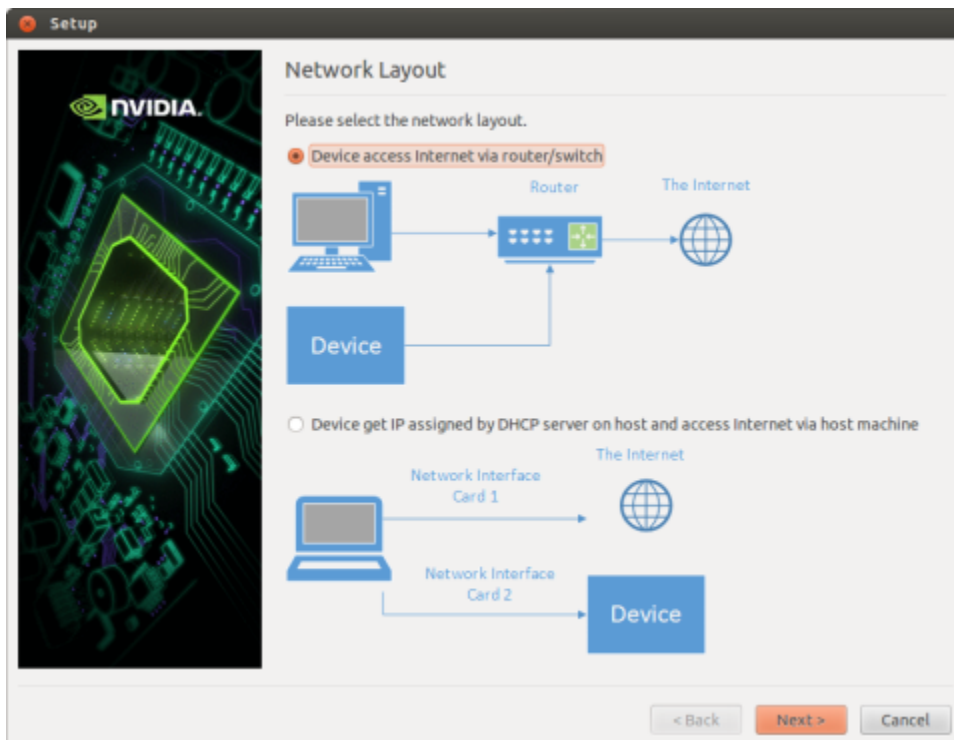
Setup

NVIDIA.

Network Layout

Please select the network layout.

Device access Internet via router/switch

Router

The Internet

Device

Device get IP assigned by DHCP server on host and access Internet via host machine

Network Interface Card 1

The Internet

Network Interface Card 2

Device

< Back

Next >

Cancel